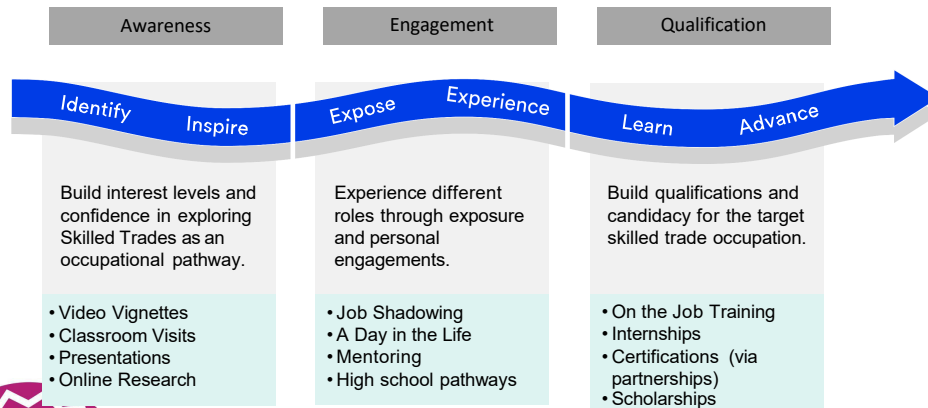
Awareness

Engagement

Qualification

Identify Inspire

Expose Experience

Learn Advance

Build interest levels and confidence in exploring Skilled Trades as an occupational pathway.

• Video Vignettes
• Classroom Visits
• Presentations
• Online Research

Experience different roles through exposure and personal engagements.

• Job Shadowing
• A Day in the Life
• Mentoring
• High school pathways

Build qualifications and candidacy for the target skilled trade occupation.

• On the Job Training
• Internships
• Certifications (via partnerships)
• Scholarships